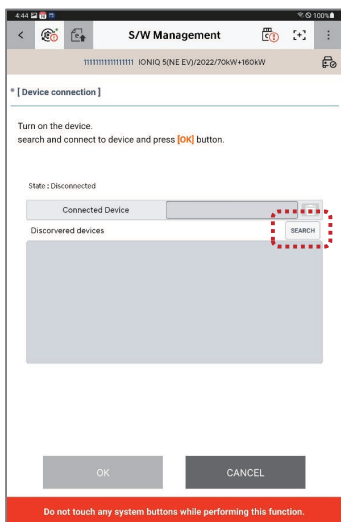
4:44 100%

S/W Management

1111111111111111 IONIQ 5(NE EV)/2022/70kW+160kW

* [ Device connection ]

Turn on the device.
search and connect to device and press [OK] button.

State : Disconnected

Connected Device

Discorvered devices

SEARCH

OK

CANCEL

Do not touch any system buttons while performing this function.